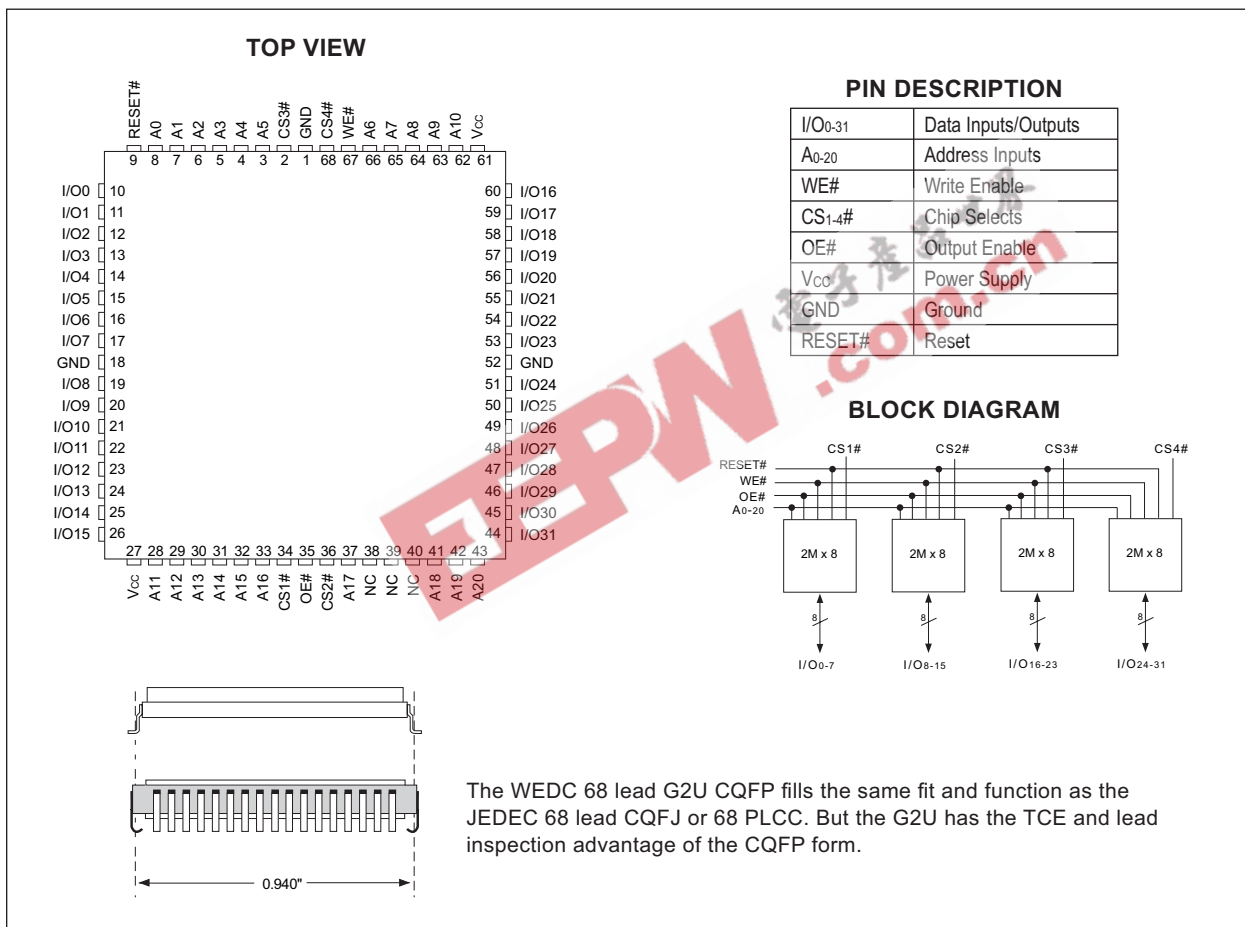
TOP VIEW

RESET# A0 A1 A2 A3 A4 A5 CS3# GND CS4# WE# A6 A7 A8 A9 A10 $V_{CC}$
9 8 7 6 5 4 3 2 1 68 67 66 65 64 63 62 61

I/O0 10
I/O1 11
I/O2 12
I/O3 13
I/O4 14
I/O5 15
I/O6 16
I/O7 17
GND 18
I/O8 19
I/O9 20
I/O10 21
I/O11 22
I/O12 23
I/O13 24
I/O14 25
I/O15 26

60 I/O16
59 I/O17
58 I/O18
57 I/O19
56 I/O20
55 I/O21
54 I/O22
53 I/O23
52 GND
51 I/O24
50 I/O25
49 I/O26
48 I/O27
47 I/O28
46 I/O29
45 I/O30
44 I/O31

27 28 29 30 31 32 33 34 35 36 37 38 39 40 41 42 43
$V_{CC}$ A11 A12 A13 A14 A15 A16 CS1# OE# CS2# A17 NC NC NC A18 A19 A20

PIN DESCRIPTION

| | |
|---|---|
| I/O0-31 | Data Inputs/Outputs |
| A0-20 | Address Inputs |
| WE# | Write Enable |
| CS1-4# | Chip Selects |
| OE# | Output Enable |
| $V_{CC}$ | Power Supply |
| GND | Ground |
| RESET# | Reset |

BLOCK DIAGRAM

CS1# CS2# CS3# CS4#
RESET#
WE#
OE#
A0-20
2M x 8 2M x 8 2M x 8 2M x 8
8 8 8 8
I/O0-7 I/O8-15 I/O16-23 I/O24-31

0.940"

The WEDC 68 lead G2U CQFP fills the same fit and function as the JEDEC 68 lead CQFJ or 68 PLCC. But the G2U has the TCE and lead inspection advantage of the CQFP form.